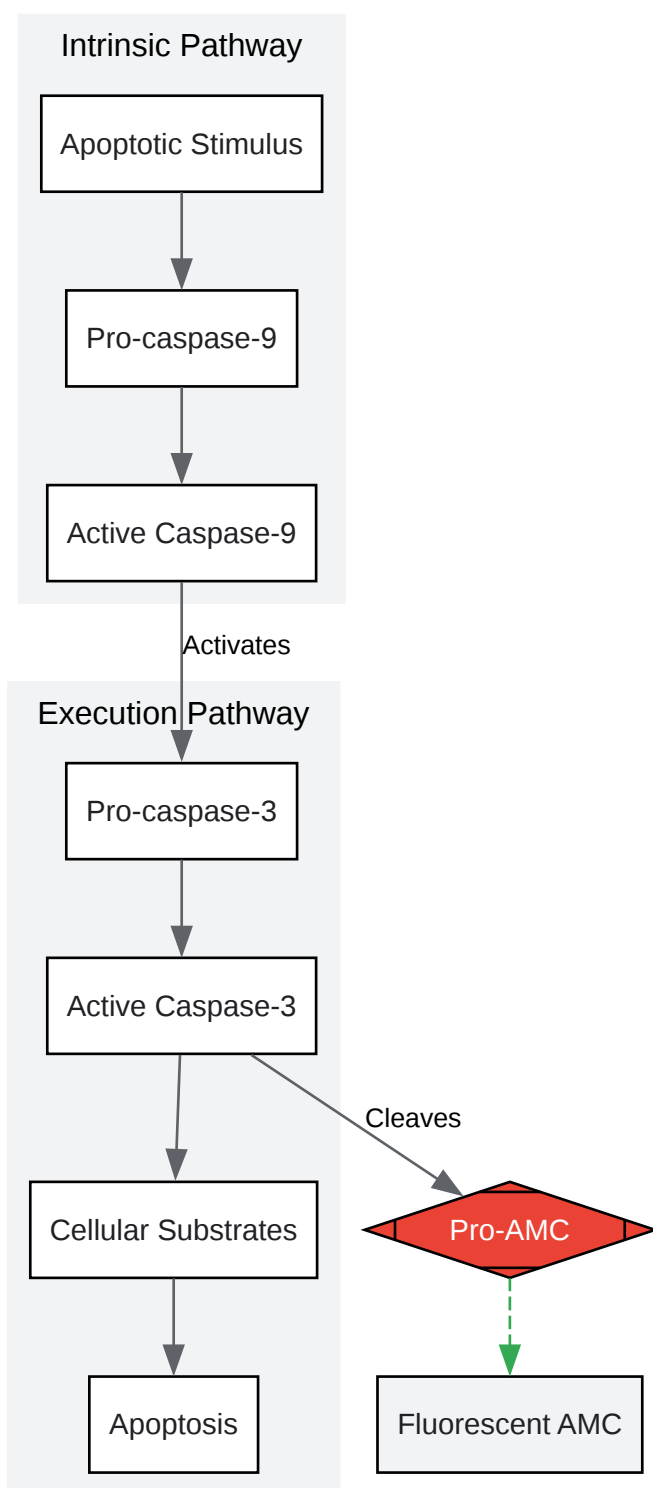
Intrinsic Pathway

Apoptotic Stimulus

Pro-caspase-9

Active Caspase-9

Activates

Execution Pathway

Pro-caspase-3

Active Caspase-3

Cleaves

Cellular Substrates

Pro-AMC

Apoptosis

Fluorescent AMC